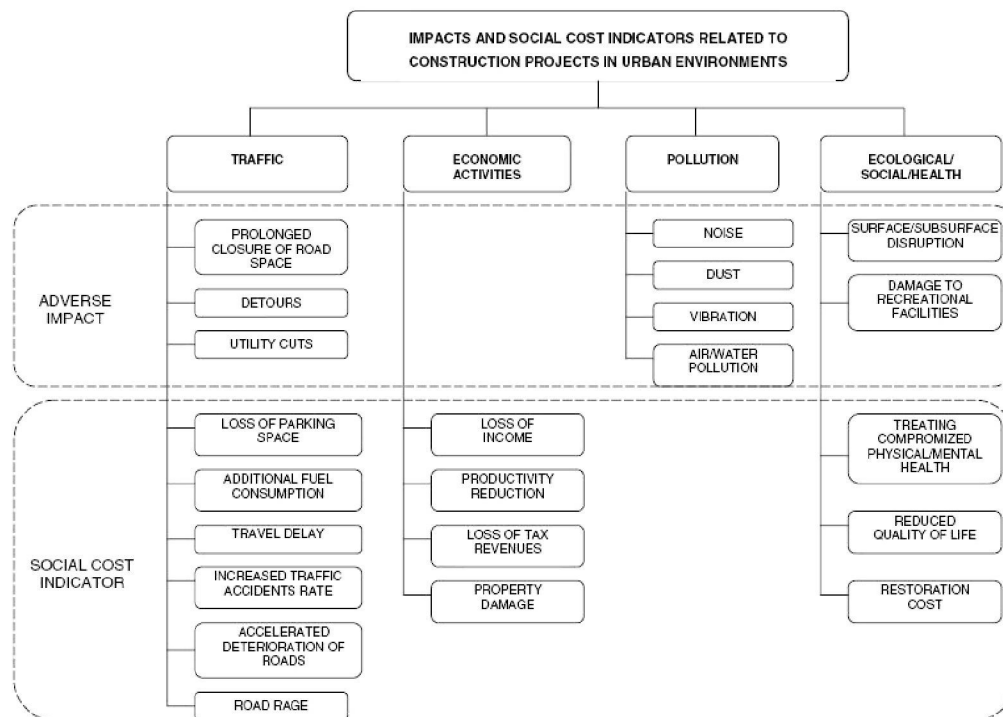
IMPACTS AND SOCIAL COST INDICATORS RELATED TO CONSTRUCTION PROJECTS IN URBAN ENVIRONMENTS

TRAFFIC

ECONOMIC ACTIVITIES

POLLUTION

ECOLOGICAL/ SOCIAL/HEALTH

ADVERSE IMPACT

PROLONGED CLOSURE OF ROAD SPACE

DETOURS

UTILITY CUTS

NOISE

DUST

VIBRATION

AIR/WATER POLLUTION

SURFACE/SUBSURFACE DISRUPTION

DAMAGE TO RECREATIONAL FACILITIES

SOCIAL COST INDICATOR

LOSS OF PARKING SPACE

ADDITIONAL FUEL CONSUMPTION

TRAVEL DELAY

INCREASED TRAFFIC ACCIDENTS RATE

ACCELERATED DETERIORATION OF ROADS

ROAD RAGE

LOSS OF INCOME

PRODUCTIVITY REDUCTION

LOSS OF TAX REVENUES

PROPERTY DAMAGE

TREATING COMPROMIZED PHYSICAL/MENTAL HEALTH

REDUCED QUALITY OF LIFE

RESTORATION COST